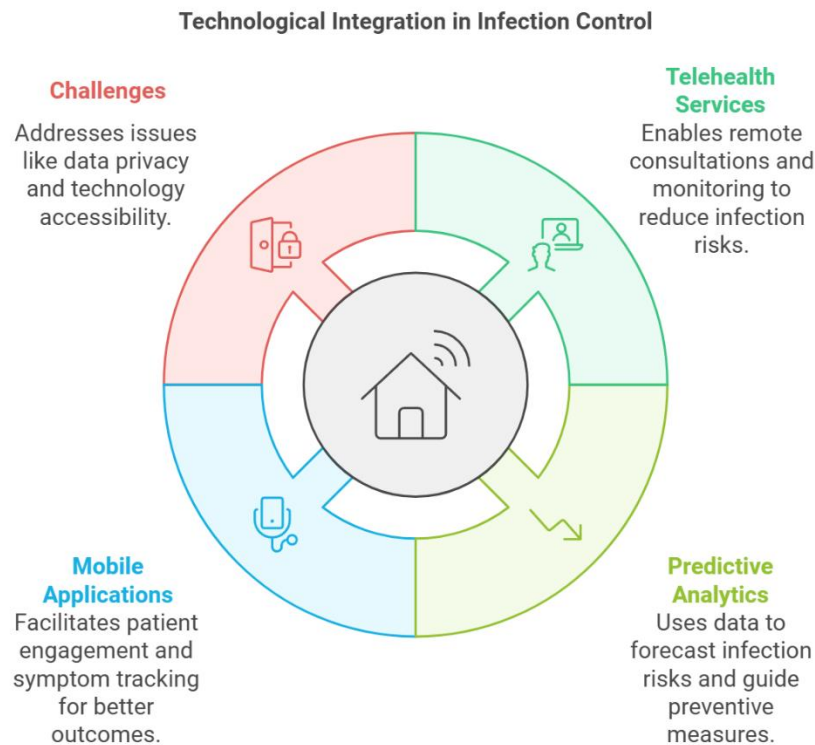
Technological Integration in Infection Control

Challenges

Addresses issues like data privacy and technology accessibility.

Telehealth Services

Enables remote consultations and monitoring to reduce infection risks.

Mobile Applications

Facilitates patient engagement and symptom tracking for better outcomes.

Predictive Analytics

Uses data to forecast infection risks and guide preventive measures.